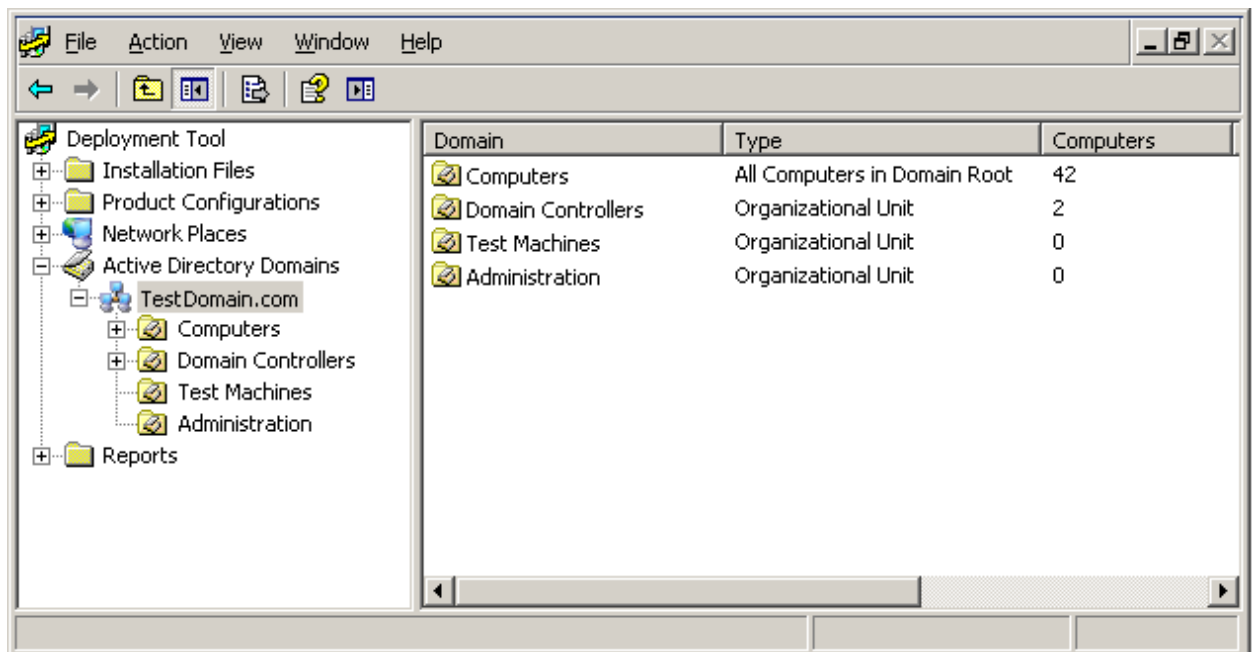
File Action View Window Help

Deployment Tool
Installation Files
Product Configurations
Network Places
Active Directory Domains
TestDomain.com
Computers
Domain Controllers
Test Machines
Administration
Reports

| Domain | Type | Computers |
|---|---|---|
| Computers | All Computers in Domain Root | 42 |
| Domain Controllers | Organizational Unit | 2 |
| Test Machines | Organizational Unit | 0 |
| Administration | Organizational Unit | 0 |